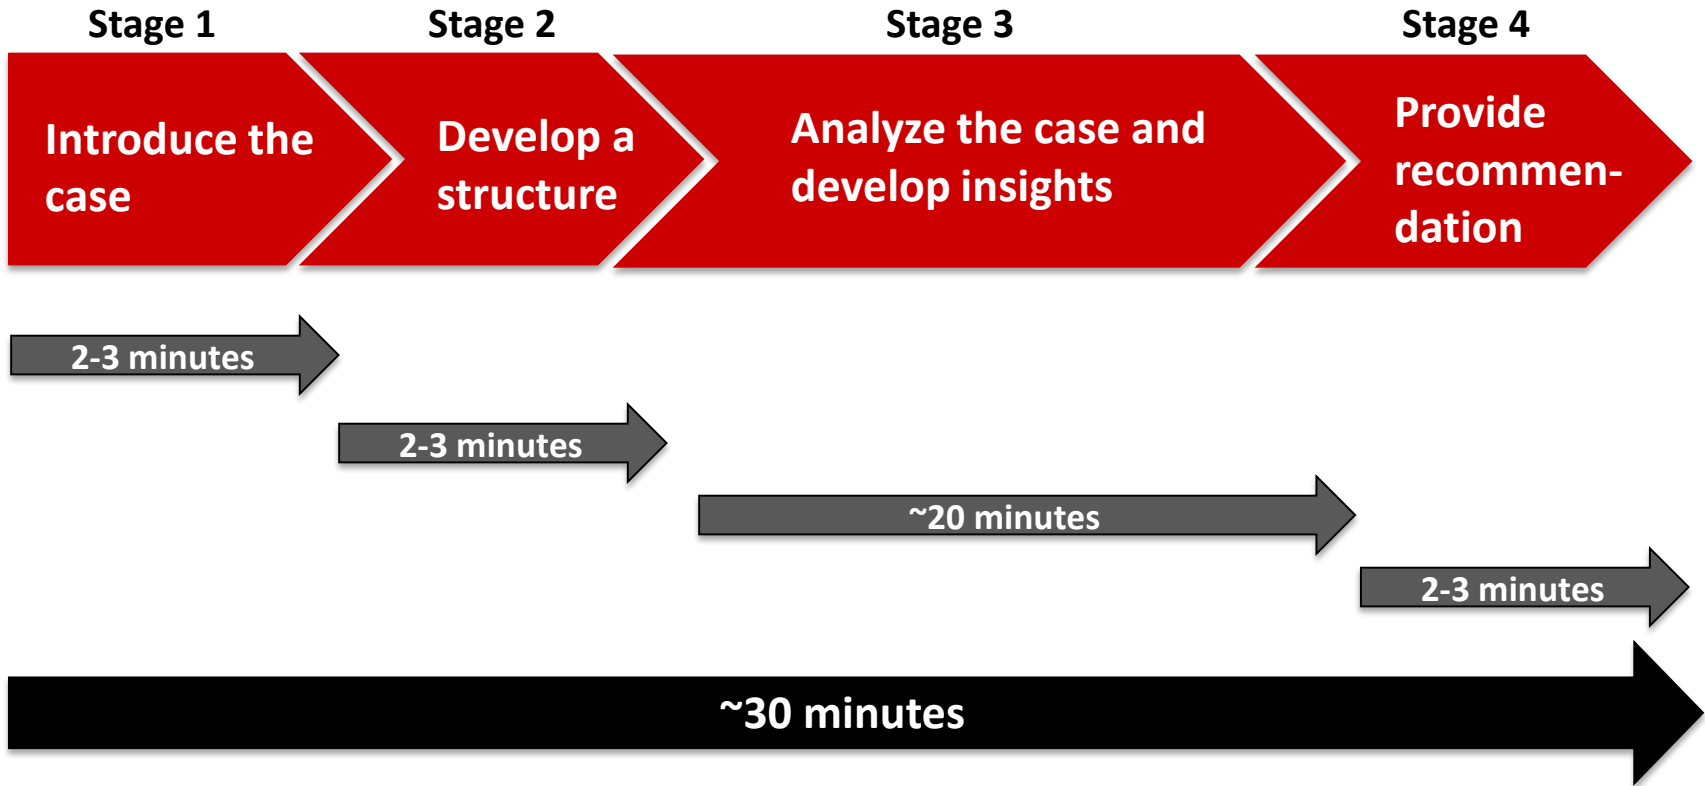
Stage 1

Introduce the case

Stage 2

Develop a structure

Stage 3

Analyze the case and develop insights

Stage 4

Provide recommendation

2-3 minutes

2-3 minutes

~20 minutes

2-3 minutes

~30 minutes